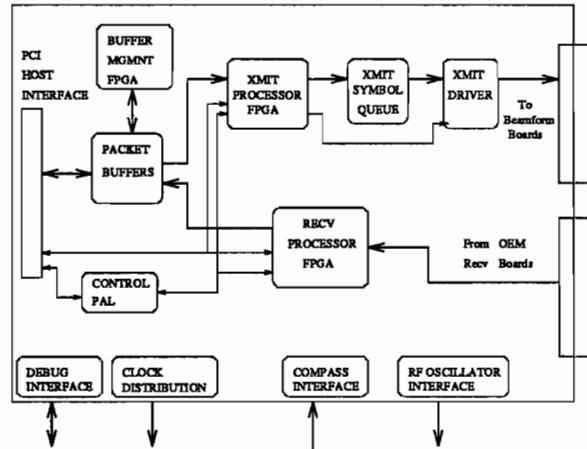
PCI
HOST
INTERFACE

BUFFER
MGMNT
FPGA

XMIT
PROCESSOR
FPGA

XMIT
SYMBOL
QUEUE

XMIT
DRIVER

To
Beamform
Boards

PACKET
BUFFERS

RECV
PROCESSOR
FPGA

From OEM
Recv Boards

CONTROL
PAL

DEBUG
INTERFACE

CLOCK
DISTRIBUTION

COMPASS
INTERFACE

RF OSCILLATOR
INTERFACE